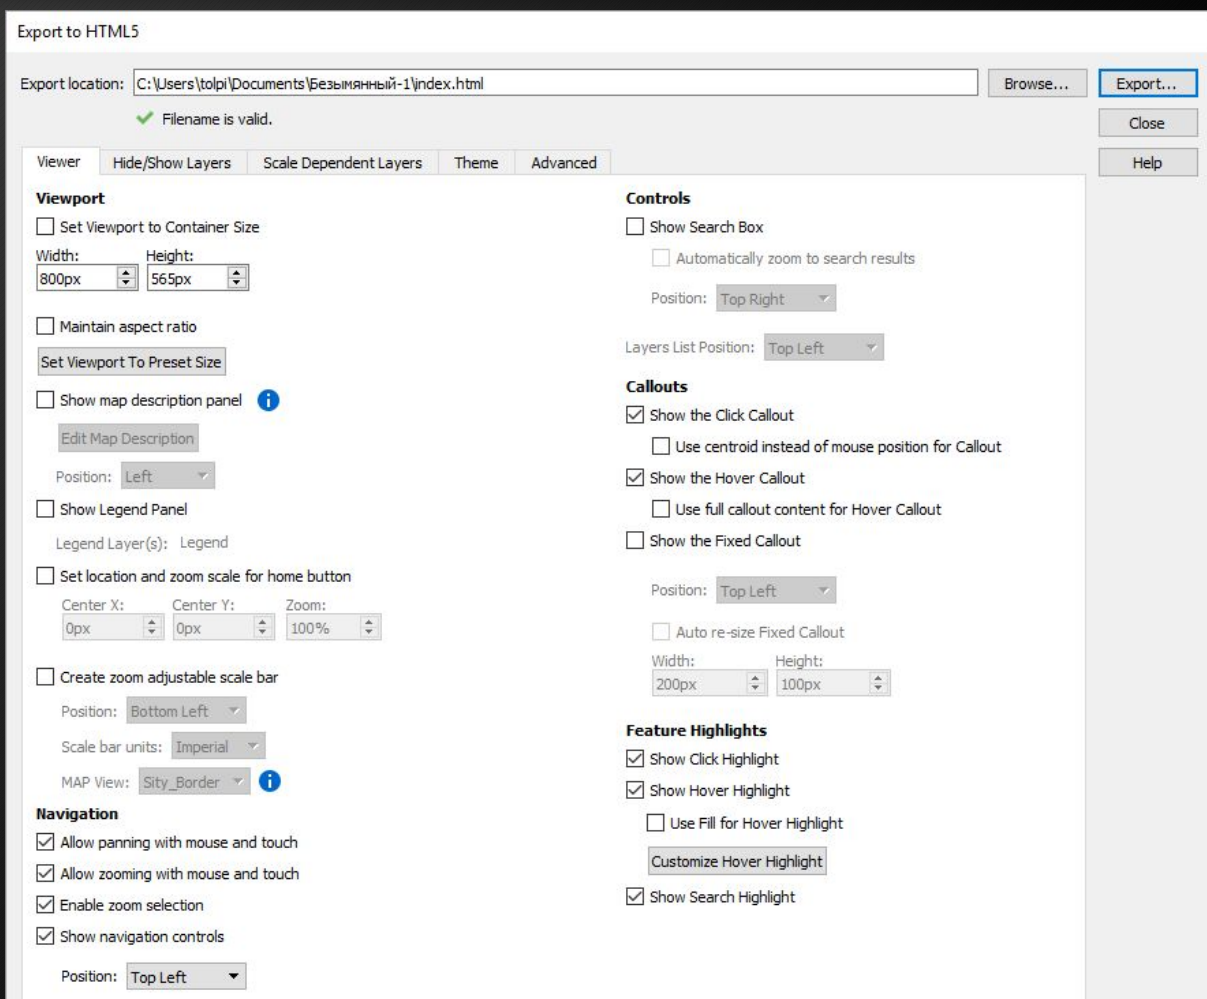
Export to HTML5

Export location: C:\Users\tolpi\Documents\Безымянный-1\index.html Browse... Export...

Filename is valid. Close

Viewer Hide/Show Layers Scale Dependent Layers Theme Advanced Help

Viewport
Set Viewport to Container Size
Width: 800px Height: 565px
Maintain aspect ratio
Set Viewport To Preset Size
Show map description panel
Edit Map Description
Position: Left
Show Legend Panel
Legend Layer(s): Legend
Set location and zoom scale for home button
Center X: 0px Center Y: 0px Zoom: 100%
Create zoom adjustable scale bar
Position: Bottom Left
Scale bar units: Imperial
MAP View: Sity_Border

Navigation
Allow panning with mouse and touch
Allow zooming with mouse and touch
Enable zoom selection
Show navigation controls
Position: Top Left

Controls
Show Search Box
Automatically zoom to search results
Position: Top Right
Layers List Position: Top Left

Callouts
Show the Click Callout
Use centroid instead of mouse position for Callout
Show the Hover Callout
Use full callout content for Hover Callout
Show the Fixed Callout
Position: Top Left
Auto re-size Fixed Callout
Width: 200px Height: 100px

Feature Highlights
Show Click Highlight
Show Hover Highlight
Use Fill for Hover Highlight
Customize Hover Highlight
Show Search Highlight